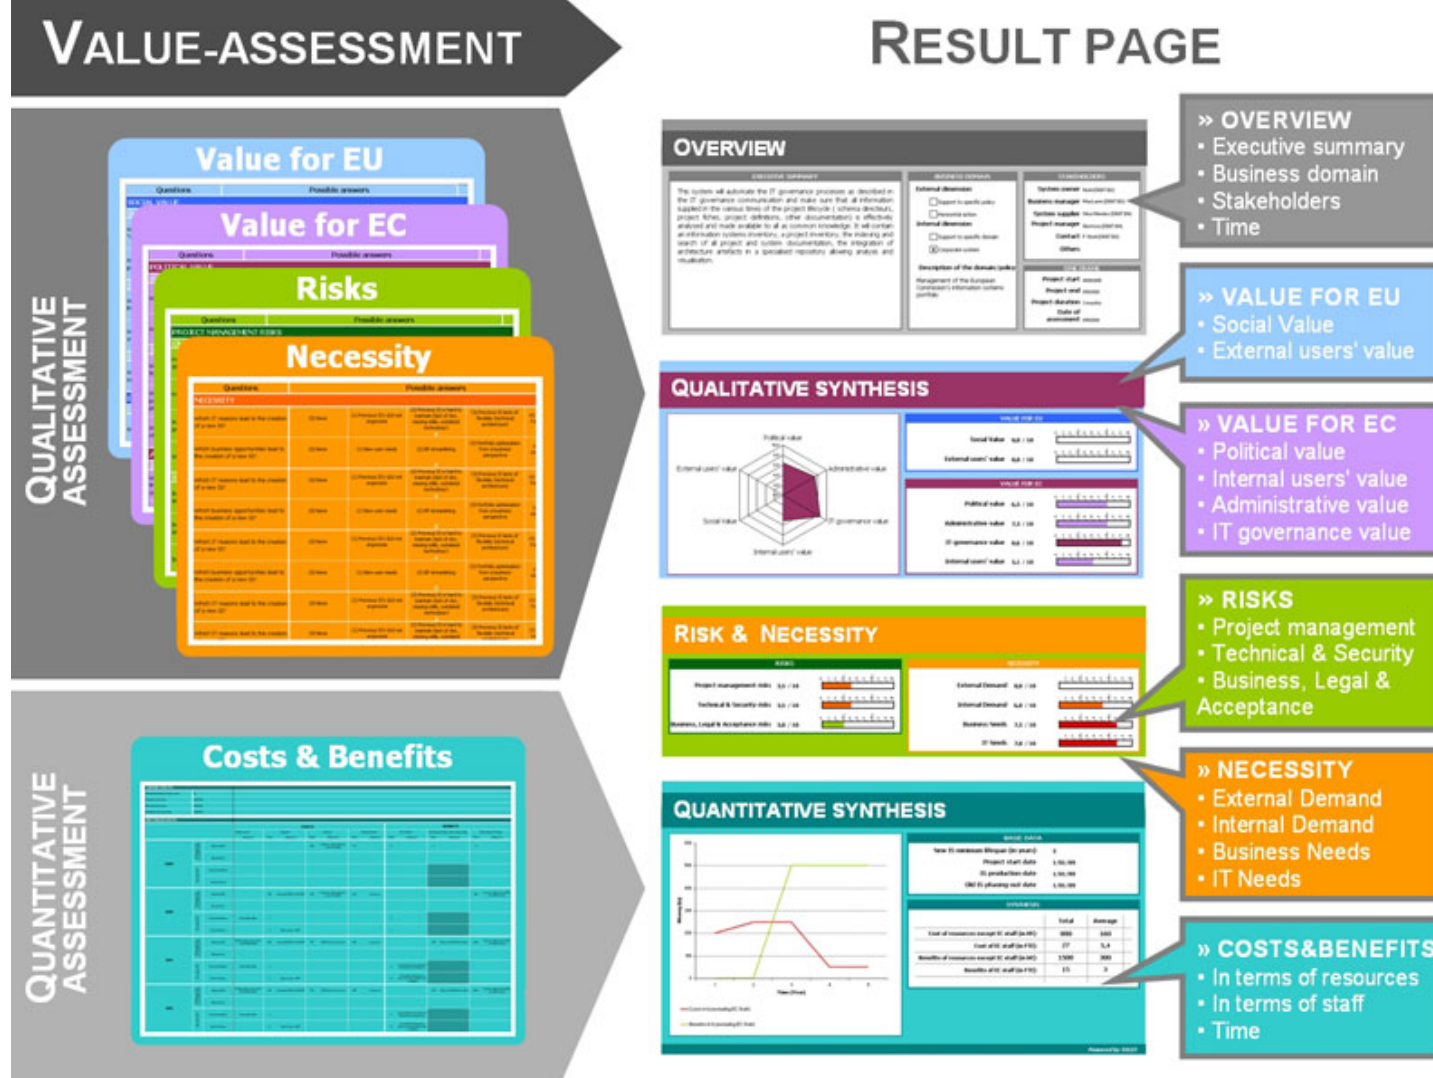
VALUE-ASSESSMENT

QUALITATIVE ASSESSMENT

Value for EU

Value for EC

Risks

Necessity

QUANTITATIVE ASSESSMENT

Costs & Benefits

RESULT PAGE

OVERVIEW

QUALITATIVE SYNTHESIS

RISK & NECESSITY

QUANTITATIVE SYNTHESIS

» OVERVIEW
• Executive summary
• Business domain
• Stakeholders
• Time

» VALUE FOR EU
• Social Value
• External users' value

» VALUE FOR EC
• Political value
• Internal users' value
• Administrative value
• IT governance value

» RISKS
• Project management
• Technical & Security
• Business, Legal & Acceptance

» NECESSITY
• External Demand
• Internal Demand
• Business Needs
• IT Needs

» COSTS&BENEFITS
• In terms of resources
• In terms of staff
• Time